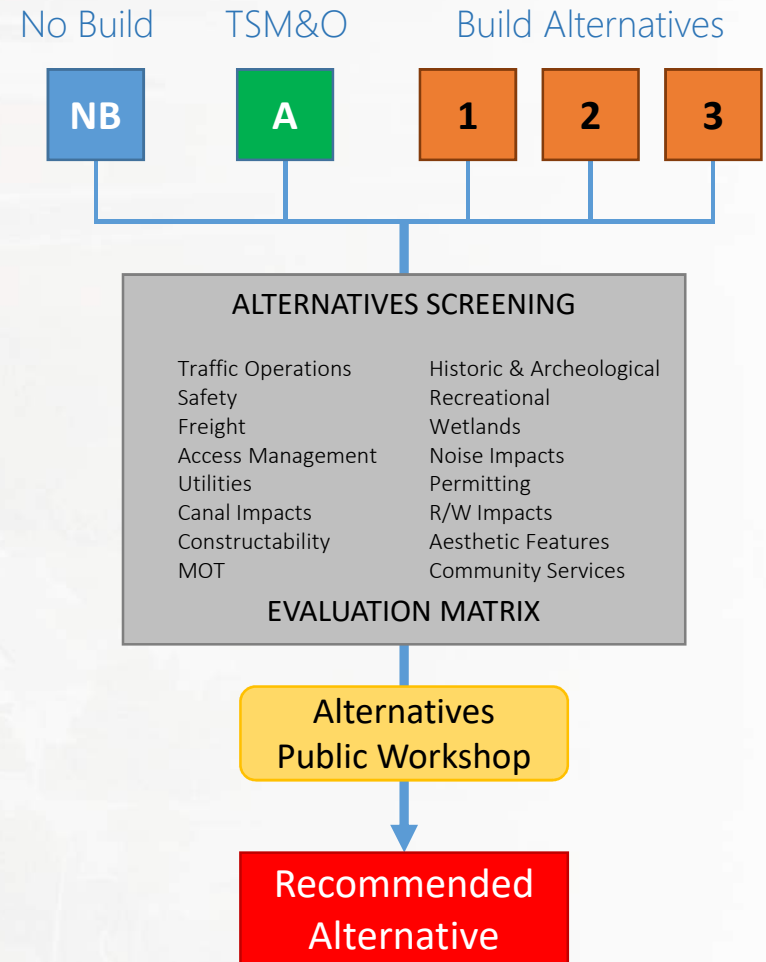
No Build TSM&O Build Alternatives

NB

A

1

2

3

ALTERNATIVES SCREENING

Traffic Operations
Safety
Freight
Access Management
Utilities
Canal Impacts
Constructability
MOT

Historic & Archeological
Recreational
Wetlands
Noise Impacts
Permitting
R/W Impacts
Aesthetic Features
Community Services

EVALUATION MATRIX

Alternatives Public Workshop

Recommended Alternative